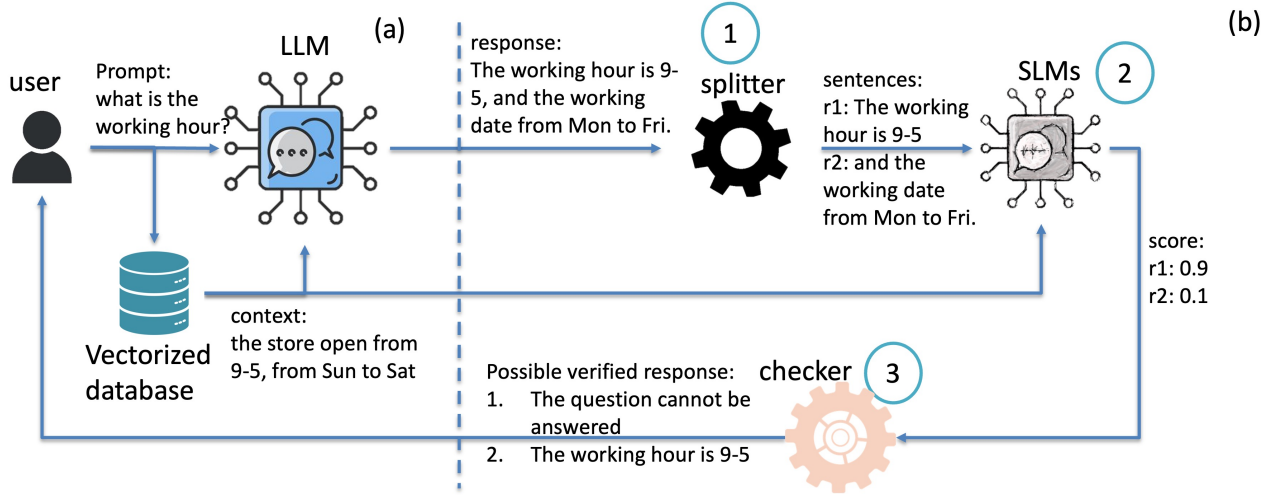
(a)

(b)

LLM

user

Prompt: what is the working hour?

Vectorized database

context: the store open from 9-5, from Sun to Sat

response: The working hour is 9-5, and the working date from Mon to Fri.

1

splitter

sentences: r1: The working hour is 9-5 r2: and the working date from Mon to Fri.

SLMs

2

score: r1: 0.9 r2: 0.1

checker

3

Possible verified response:
1. The question cannot be answered
2. The working hour is 9-5